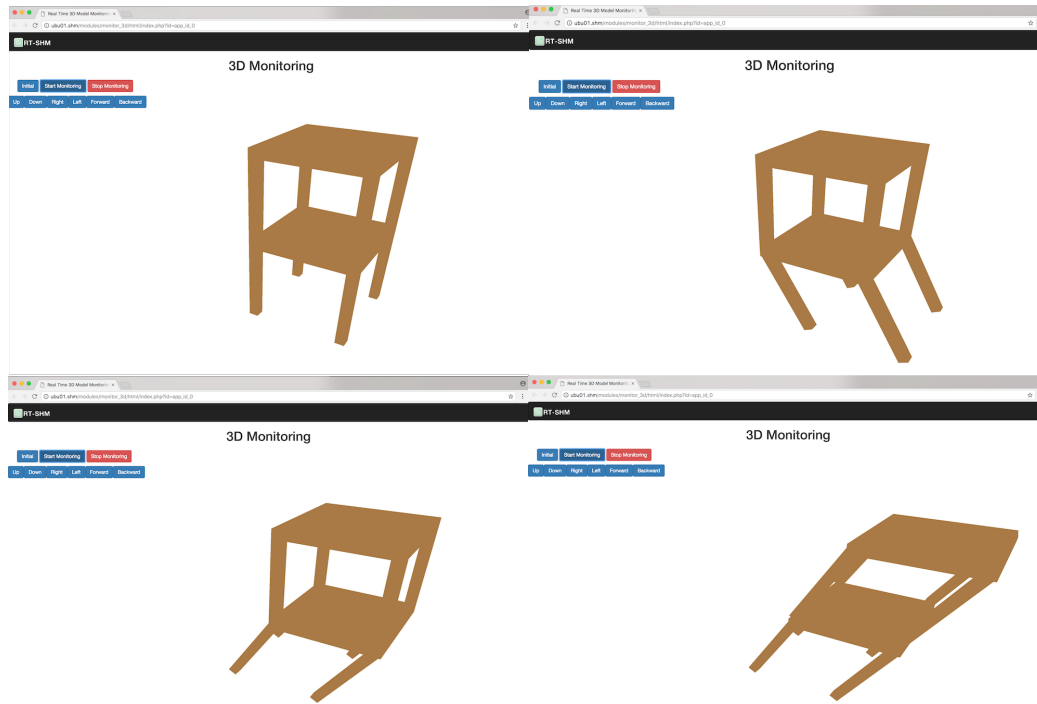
Real Time 3D Model Monitorin ×
ubu01.shm/modules/monitor_3d/html/index.php?id=app_id_0
RT-SHM
3D Monitoring
Initial
Start Monitoring
Stop Monitoring
Up
Down
Right
Left
Forward
Backward

Real Time 3D Model Monitorin ×
ubu01.shm/modules/monitor_3d/html/index.php?id=app_id_0
RT-SHM
3D Monitoring
Initial
Start Monitoring
Stop Monitoring
Up
Down
Right
Left
Forward
Backward

Real Time 3D Model Monitorin ×
ubu01.shm/modules/monitor_3d/html/index.php?id=app_id_0
RT-SHM
3D Monitoring
Initial
Start Monitoring
Stop Monitoring
Up
Down
Right
Left
Forward
Backward

Real Time 3D Model Monitorin ×
ubu01.shm/modules/monitor_3d/html/index.php?id=app_id_0
RT-SHM
3D Monitoring
Initial
Start Monitoring
Stop Monitoring
Up
Down
Right
Left
Forward
Backward